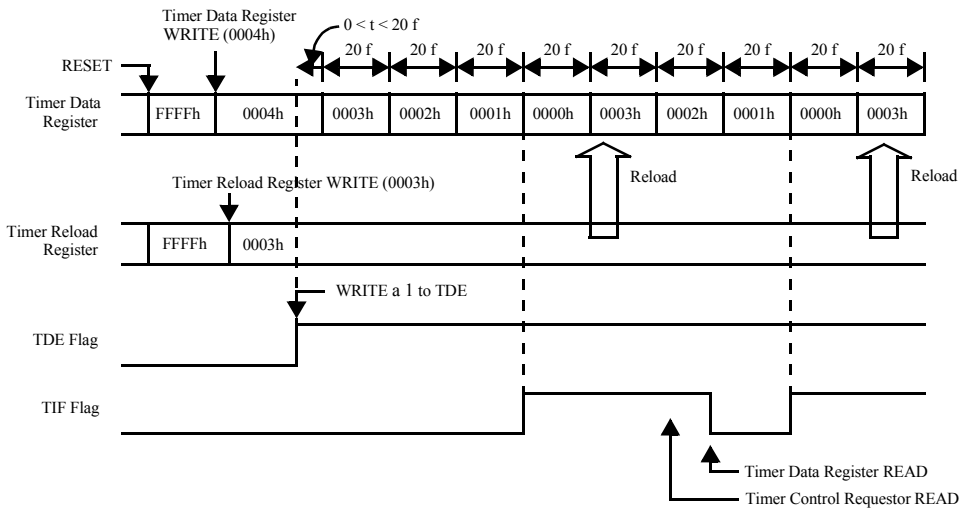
Timer Data Register WRITE (0004h)

$0 < t < 20$ f

20 f 20 f 20 f 20 f 20 f 20 f 20 f 20 f 20 f

RESET

Timer Data Register

FFFFh 0004h 0003h 0002h 0001h 0000h 0003h 0002h 0001h 0000h 0003h

Reload

Reload

Timer Reload Register WRITE (0003h)

Timer Reload Register

FFFFh 0003h

WRITE a 1 to TDE

TDE Flag

TIF Flag

Timer Data Register READ

Timer Control Requestor READ